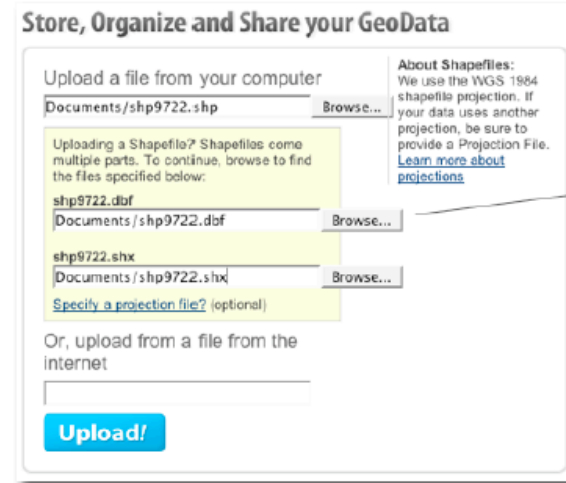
Store, Organize and Share your GeoData

Upload a file from your computer

Documents/shp9722.shp Browse...

About Shapefiles: We use the WGS 1984 shapefile projection. If your data uses another projection, be sure to provide a Projection File. Learn more about projections

Uploading a Shapefile? Shapefiles come multiple parts. To continue, browse to find the files specified below:

shp9722.dbf

Documents/shp9722.dbf Browse...

shp9722.shx

Documents/shp9722.shx Browse...

Specify a projection file? (optional)

Or, upload from a file from the internet

Upload!